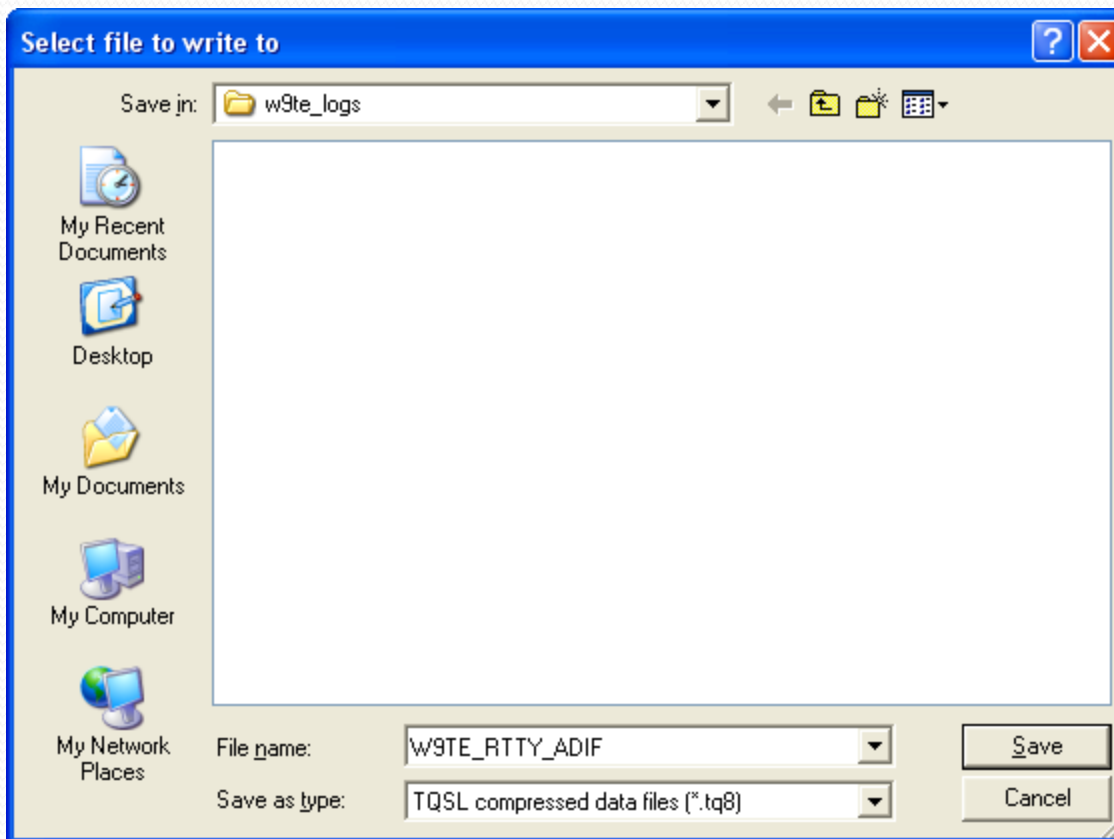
Select file to write to

Save in: w9te_logs

My Recent Documents

Desktop

My Documents

My Computer

My Network Places

File name: W9TE_RTTY_ADIF

Save as type: TQSL compressed data files (*.tq8)

Save

Cancel